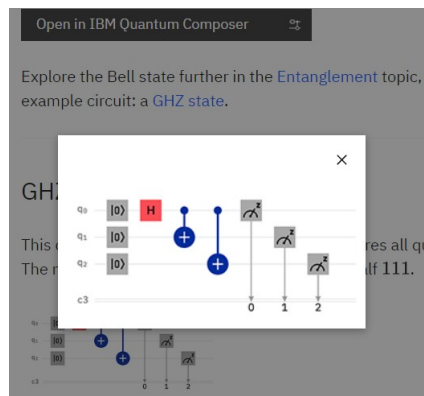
Open in IBM Quantum Composer

Explore the Bell state further in the Entanglement topic, example circuit: a GHZ state.

×

$q_0$ |0⟩ H
$q_1$ |0⟩
$q_2$ |0⟩
c3
0 1 2

GH

This c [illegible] res all q
The n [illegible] lf 111.

$q_0$
$q_1$ |0⟩
$q_2$ |0⟩
c3
0 1 2